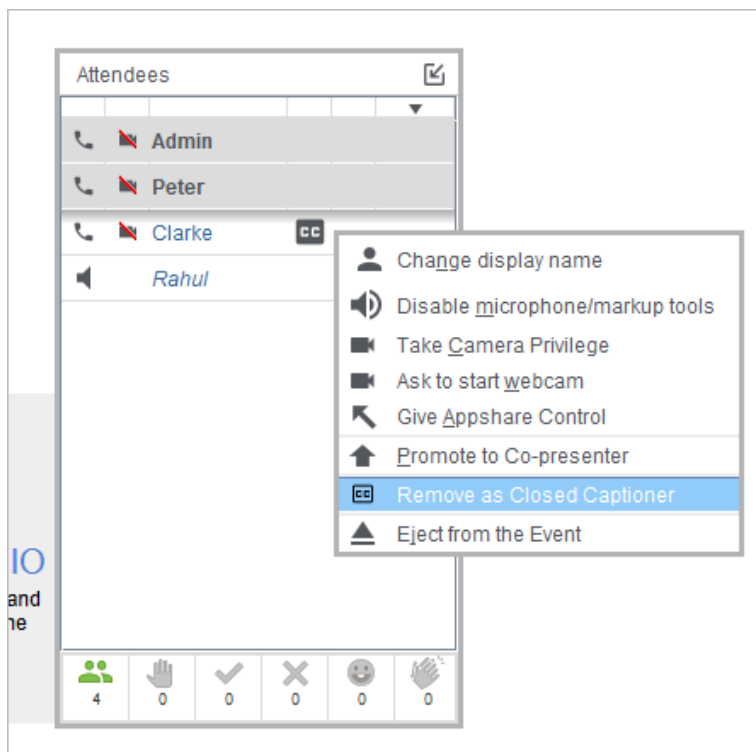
Attendees

Admin

Peter

Clarke CC

Rahul

Change display name
Disable microphone/markup tools
Take Camera Privilege
Ask to start webcam
Give Appshare Control
Promote to Co-presenter
CC Remove as Closed Captioner
Eject from the Event

IO
and
ne

| 4 | 0 | 0 | 0 | 0 | 0 |